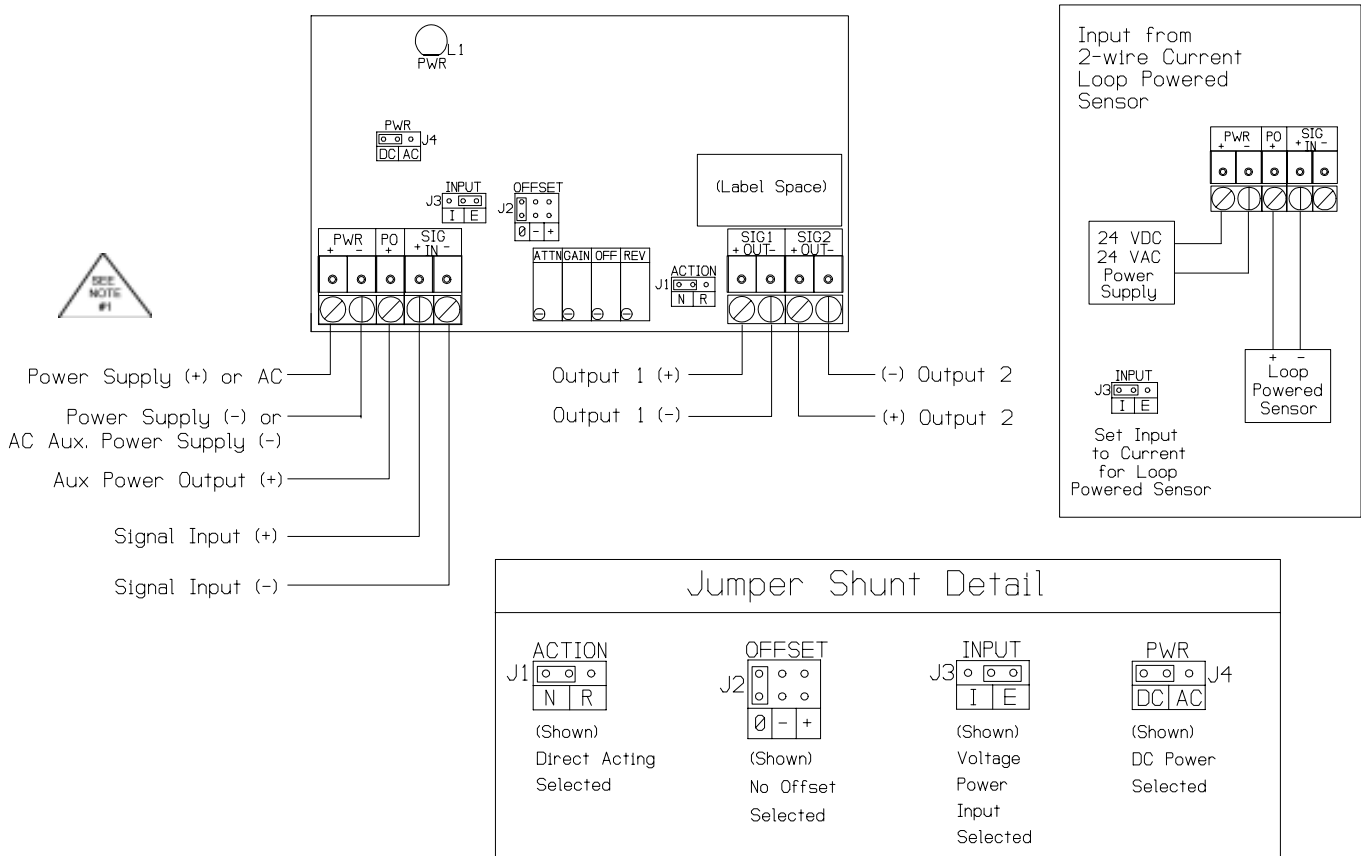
L1
PWR

PWR
J4
DC AC

INPUT
J3
I E

OFFSET
J2
0 - +

(Label Space)

PWR
+ -
PO
+
SIG
IN
+ -

ATTN GAIN OFF REV

ACTION
J1
N R

SIG1
+ OUT-
SIG2
+ OUT-

SEE NOTE #1

Power Supply (+) or AC
Power Supply (-) or
AC Aux. Power Supply (-)
Aux Power Output (+)
Signal Input (+)
Signal Input (-)

Output 1 (+)
Output 1 (-)
(-) Output 2
(+) Output 2

Input from 2-wire Current Loop Powered Sensor

PWR
+ -
PO
+
SIG
IN
+ -

24 VDC
24 VAC
Power
Supply

+ -
Loop
Powered
Sensor

INPUT
J3
I E

Set Input to Current for Loop Powered Sensor

Jumper Shunt Detail

ACTION
J1
N R
(Shown)
Direct Acting
Selected

OFFSET
J2
0 - +
(Shown)
No Offset
Selected

INPUT
J3
I E
(Shown)
Voltage
Power
Input
Selected

PWR
J4
DC AC
(Shown)
DC Power
Selected